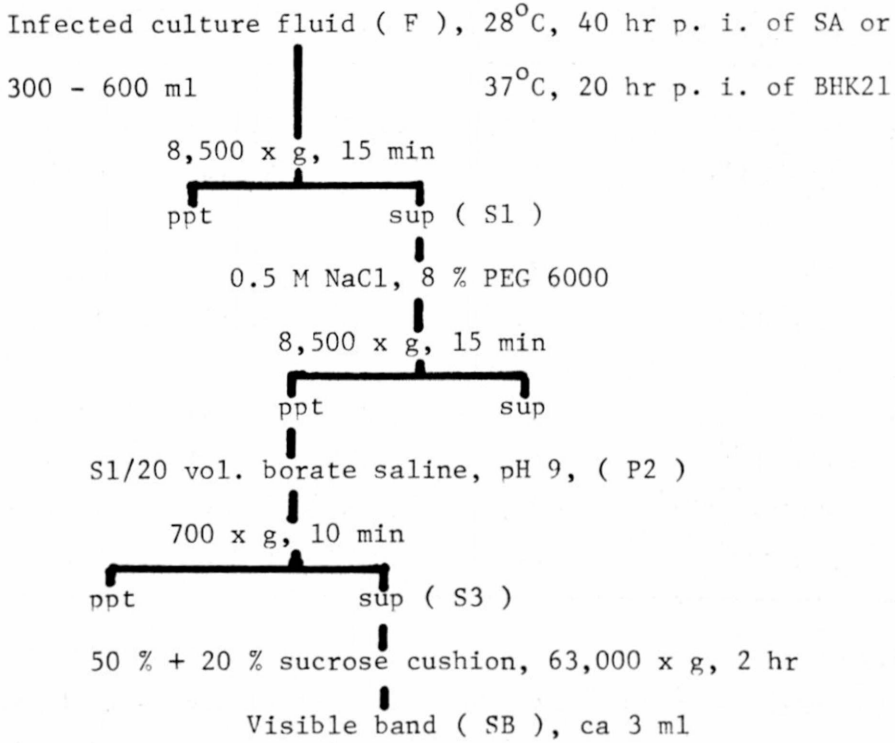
Infected culture fluid ( F ), 28$^{O}$C, 40 hr p. i. of SA or
300 - 600 ml
37$^{O}$C, 20 hr p. i. of BHK21

8,500 x g, 15 min

ppt
sup ( S1 )

0.5 M NaCl, 8 % PEG 6000

8,500 x g, 15 min

ppt
sup

S1/20 vol. borate saline, pH 9, ( P2 )

700 x g, 10 min

ppt
sup ( S3 )

50 % + 20 % sucrose cushion, 63,000 x g, 2 hr

Visible band ( SB ), ca 3 ml